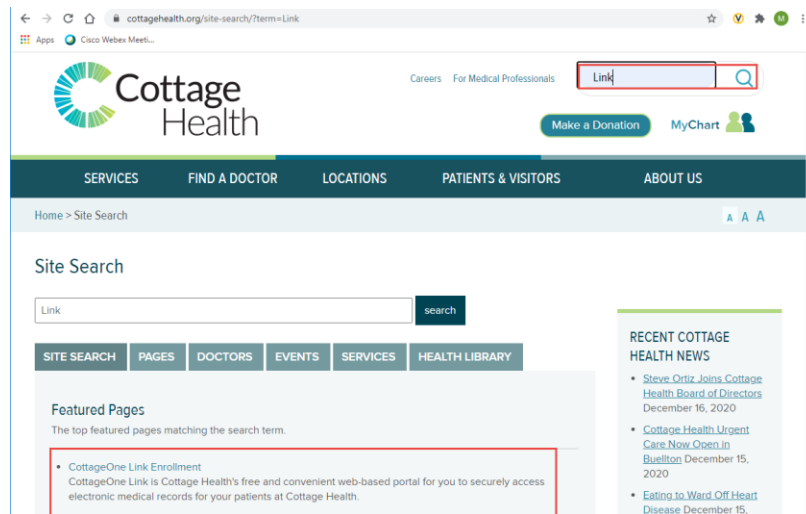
cottagehealth.org/site-search/?term=Link

Apps Cisco Webex Meeti...

Cottage Health

Careers For Medical Professionals

Link

Make a Donation MyChart

SERVICES FIND A DOCTOR LOCATIONS PATIENTS & VISITORS ABOUT US

Home > Site Search

A A A

Site Search

Link

search

SITE SEARCH PAGES DOCTORS EVENTS SERVICES HEALTH LIBRARY

Featured Pages

The top featured pages matching the search term.

- CottageOne Link Enrollment
CottageOne Link is Cottage Health's free and convenient web-based portal for you to securely access electronic medical records for your patients at Cottage Health.

RECENT COTTAGE HEALTH NEWS

- Steve Ortiz Joins Cottage Health Board of Directors December 16, 2020
- Cottage Health Urgent Care Now Open in Buellton December 15, 2020
- Eating to Ward Off Heart Disease December 15,